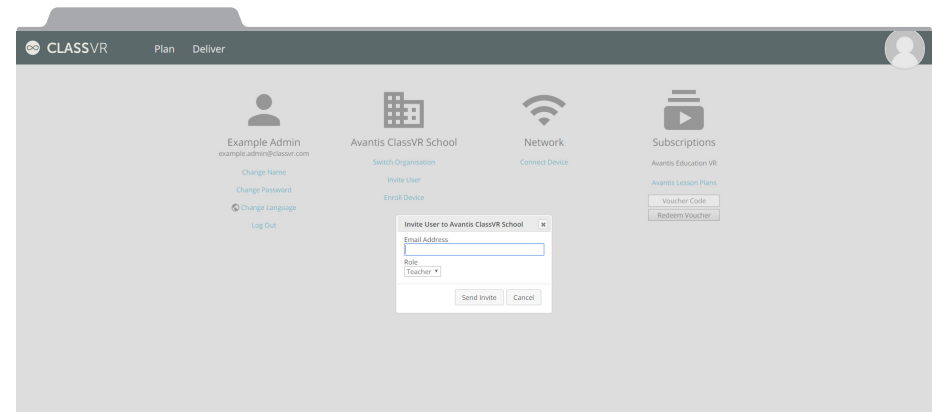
CLASSVR Plan Deliver

Example Admin
example.admin@classvr.com
Change Name
Change Password
Change Language
Log Out

Avantis ClassVR School
Switch Organisation
Invite User
Enroll Device

Network
Connect Device

Subscriptions
Avantis Education VR
Avantis Lesson Plans
Voucher Code
Redeem Voucher

Invite User to Avantis ClassVR School ×
Email Address
Role
Teacher ▾
Send Invite Cancel